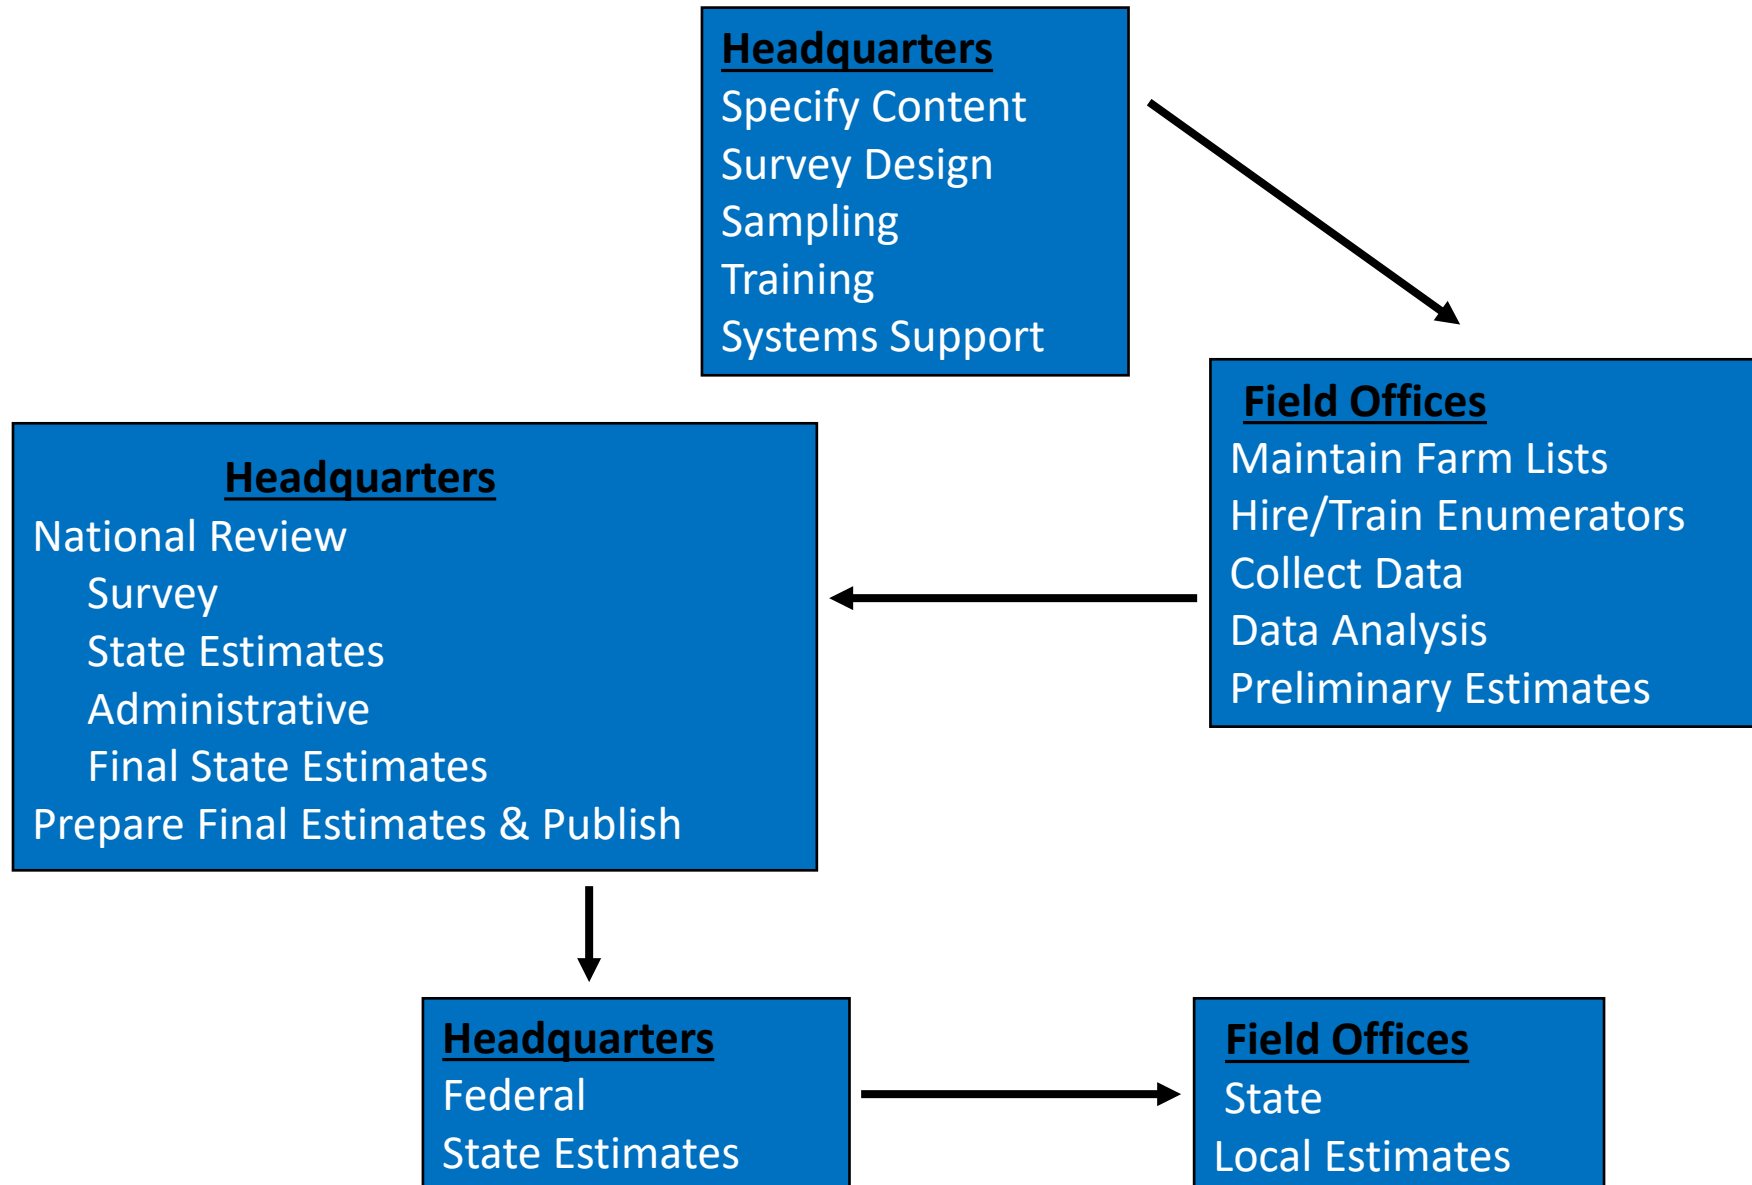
**Headquarters**
Specify Content
Survey Design
Sampling
Training
Systems Support

**Field Offices**
Maintain Farm Lists
Hire/Train Enumerators
Collect Data
Data Analysis
Preliminary Estimates

**Headquarters**
National Review
Survey
State Estimates
Administrative
Final State Estimates
Prepare Final Estimates & Publish

**Headquarters**
Federal
State Estimates

**Field Offices**
State
Local Estimates